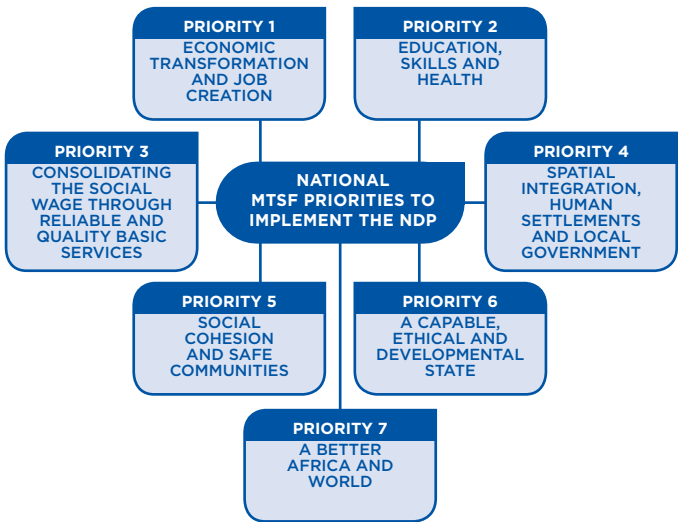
PRIORITY 1
ECONOMIC TRANSFORMATION AND JOB CREATION

PRIORITY 2
EDUCATION, SKILLS AND HEALTH

PRIORITY 3
CONSOLIDATING THE SOCIAL WAGE THROUGH RELIABLE AND QUALITY BASIC SERVICES

NATIONAL MTSF PRIORITIES TO IMPLEMENT THE NDP

PRIORITY 4
SPATIAL INTEGRATION, HUMAN SETTLEMENTS AND LOCAL GOVERNMENT

PRIORITY 5
SOCIAL COHESION AND SAFE COMMUNITIES

PRIORITY 6
A CAPABLE, ETHICAL AND DEVELOPMENTAL STATE

PRIORITY 7
A BETTER AFRICA AND WORLD